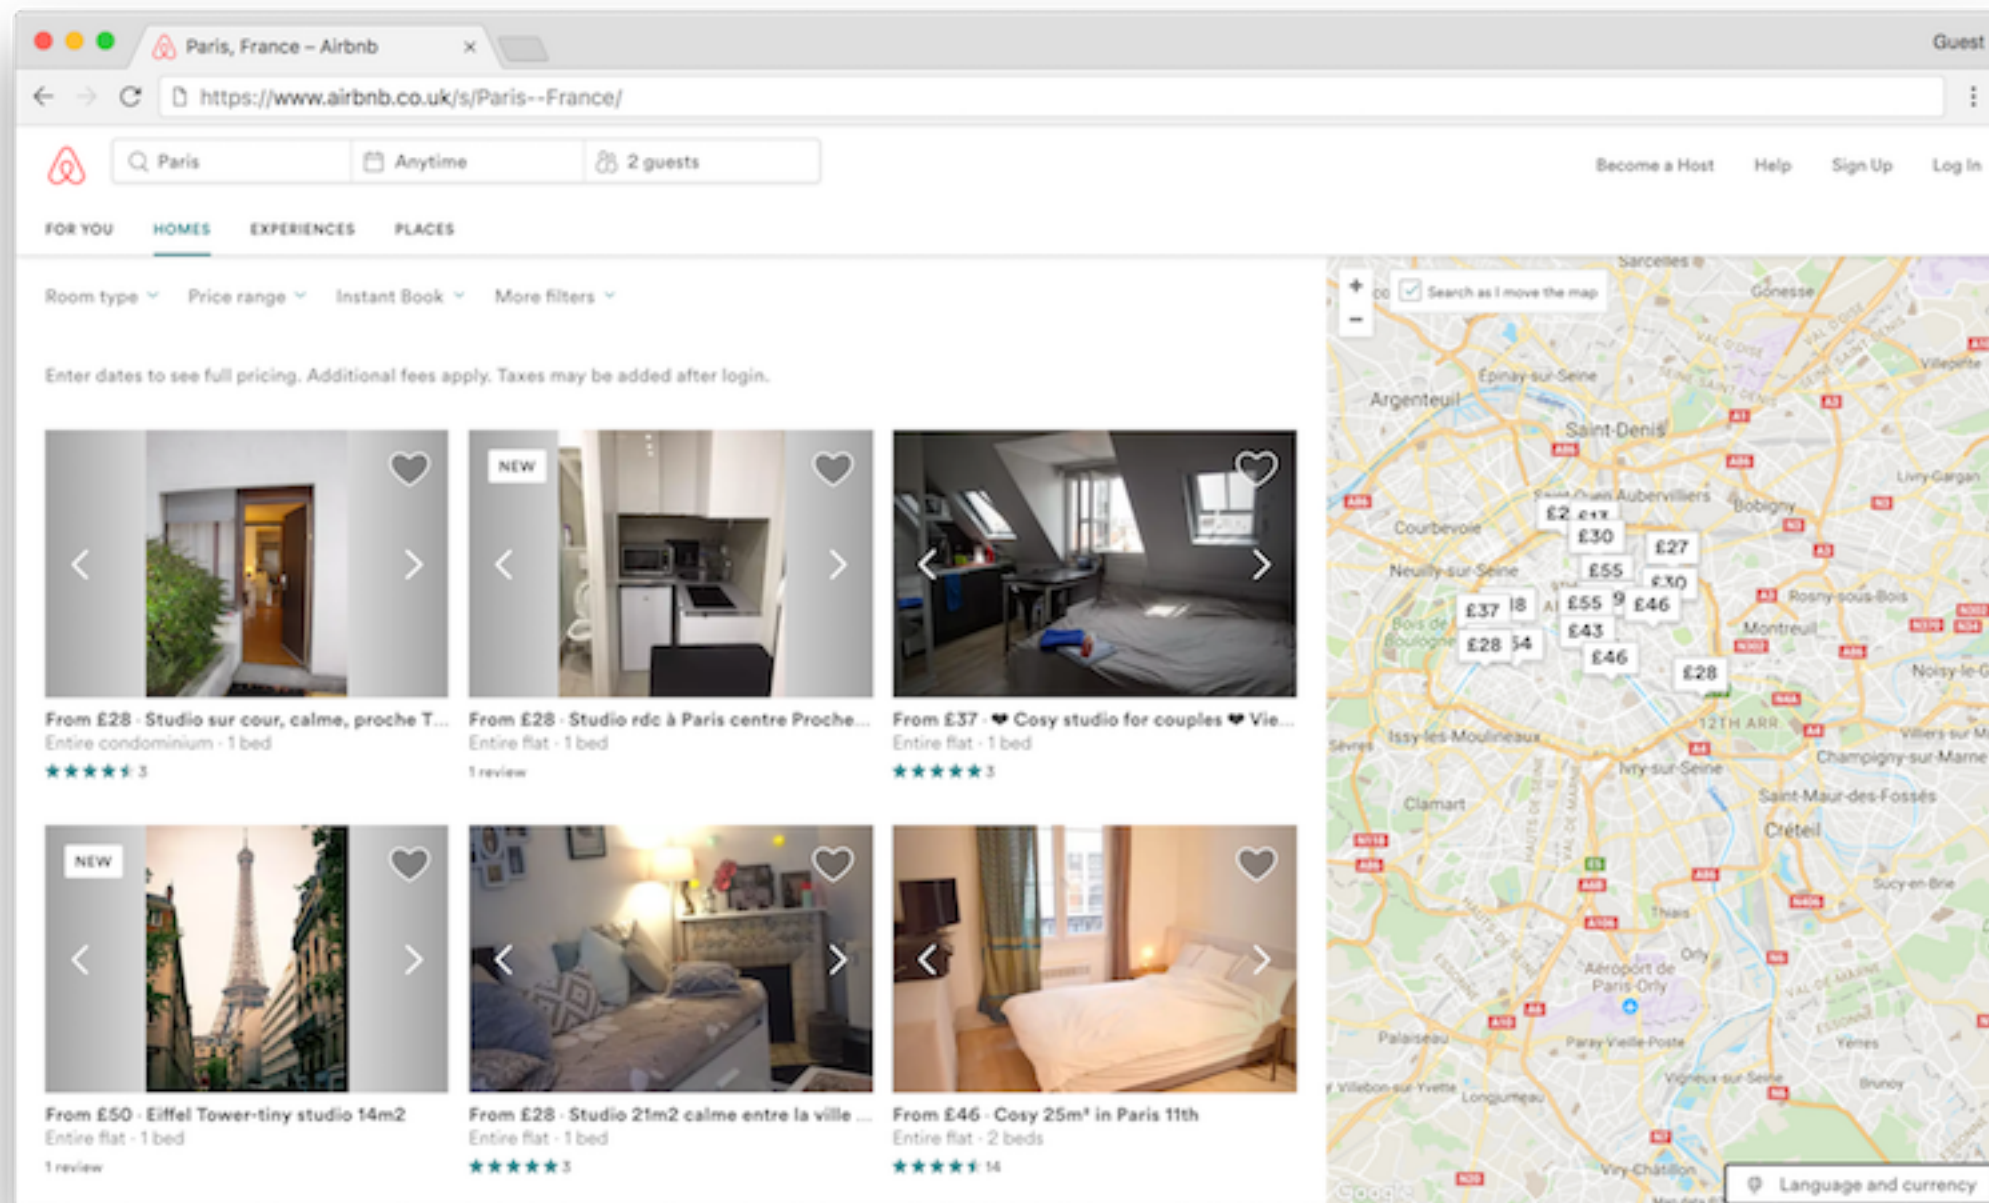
Paris, France – Airbnb ×

Guest

https://www.airbnb.co.uk/s/Paris--France/

Paris | Anytime | 2 guests

Become a Host | Help | Sign Up | Log In

FOR YOU | HOMES | EXPERIENCES | PLACES

Room type | Price range | Instant Book | More filters

Enter dates to see full pricing. Additional fees apply. Taxes may be added after login.

From £28 · Studio sur cour, calme, proche T...
Entire condominium · 1 bed
3

NEW
From £28 · Studio rdc à Paris centre Proche...
Entire flat · 1 bed
1 review

From £37 · ❤ Cosy studio for couples ❤ Vie...
Entire flat · 1 bed
3

NEW
From £50 · Eiffel Tower-tiny studio 14m2
Entire flat · 1 bed
1 review

From £28 · Studio 21m2 calme entre la ville ...
Entire flat · 1 bed
3

From £46 · Cosy 25m² in Paris 11th
Entire flat · 2 beds
14

Search as I move the map

Sarcelles | Gonesse | Argenteuil | Épinay-sur-Seine | Saint-Denis | Aubervilliers | Bobigny | Courbevoie | Neuilly-sur-Seine | Montreuil | Rosny-sous-Bois | Issy-les-Moulineaux | Ivry-sur-Seine | Clamart | Créteil | Saint-Maur-des-Fossés | Champigny-sur-Marne | Thiais | Orly | Aéroport de Paris-Orly | Palaiseau | Longjumeau | Villepinte | Livry-Gargan | Noisy-le-G | Sucy-en-Brie | Yerres | 12TH ARR

£2 | £13 | £30 | £27 | £55 | £30 | £37 | £55 | £46 | £43 | £28 | £46 | £28

Google

Language and currency